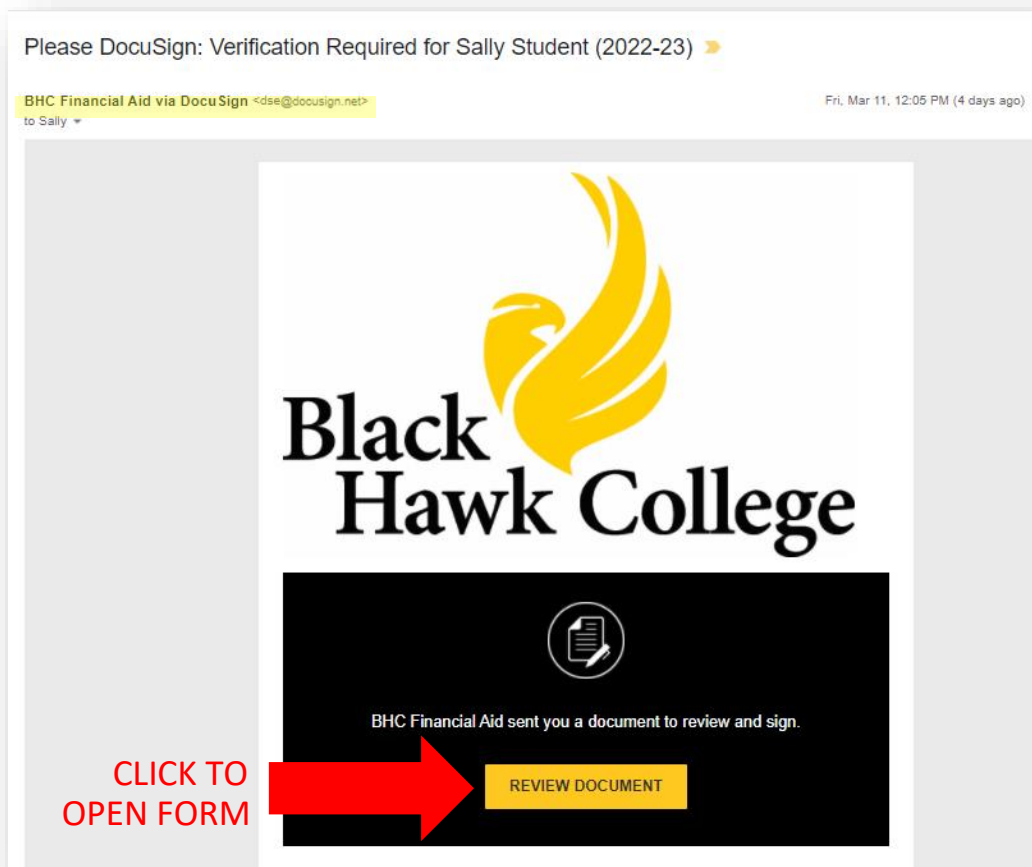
Please DocuSign: Verification Required for Sally Student (2022-23)

BHC Financial Aid via DocuSign <dse@docusign.net>
to Sally

Fri, Mar 11, 12:05 PM (4 days ago)

Black Hawk College

BHC Financial Aid sent you a document to review and sign.

CLICK TO OPEN FORM

REVIEW DOCUMENT